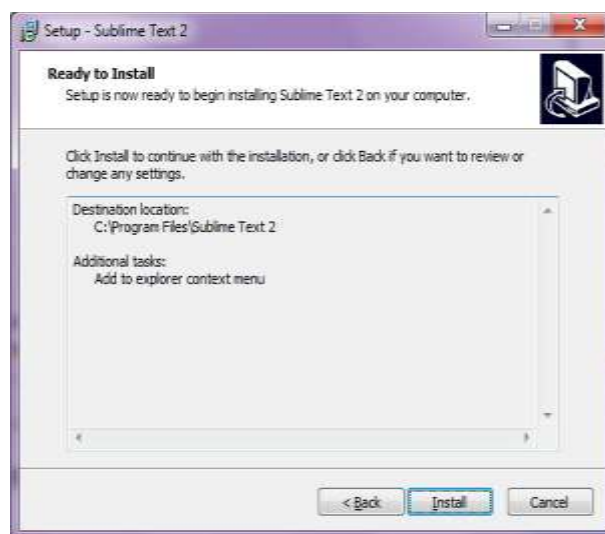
Setup - Sublime Text 2

Ready to Install

Setup is now ready to begin installing Sublime Text 2 on your computer.

Click Install to continue with the installation, or click Back if you want to review or change any settings.

Destination location:
C:\Program Files\Sublime Text 2

Additional tasks:
Add to explorer context menu

< Back

Install

Cancel